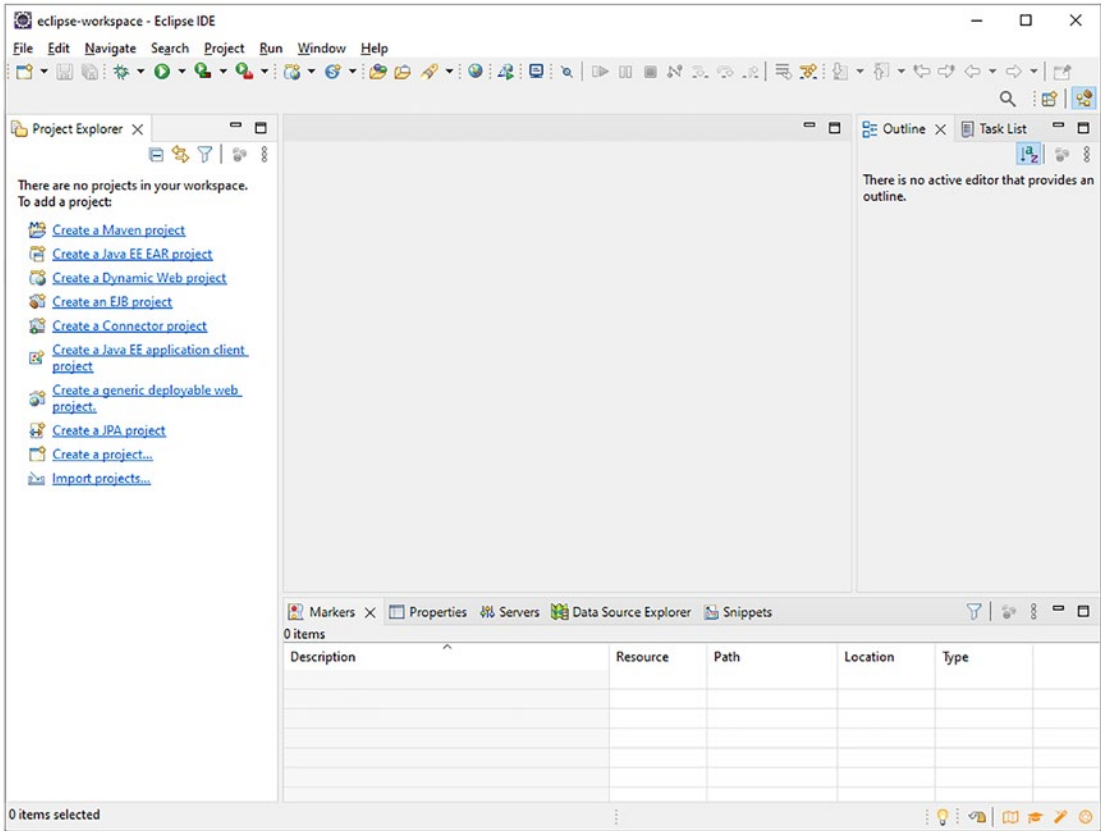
eclipse-workspace - Eclipse IDE

File Edit Navigate Search Project Run Window Help

Project Explorer

There are no projects in your workspace.
To add a project:

Create a Maven project
Create a Java EE EAR project
Create a Dynamic Web project
Create an EJB project
Create a Connector project
Create a Java EE application client project
Create a generic deployable web project.
Create a JPA project
Create a project...
Import projects...

Outline Task List

There is no active editor that provides an outline.

Markers Properties Servers Data Source Explorer Snippets

0 items

| Description | Resource | Path | Location | Type |
|---|---|---|---|---|
| | | | | |

0 items selected